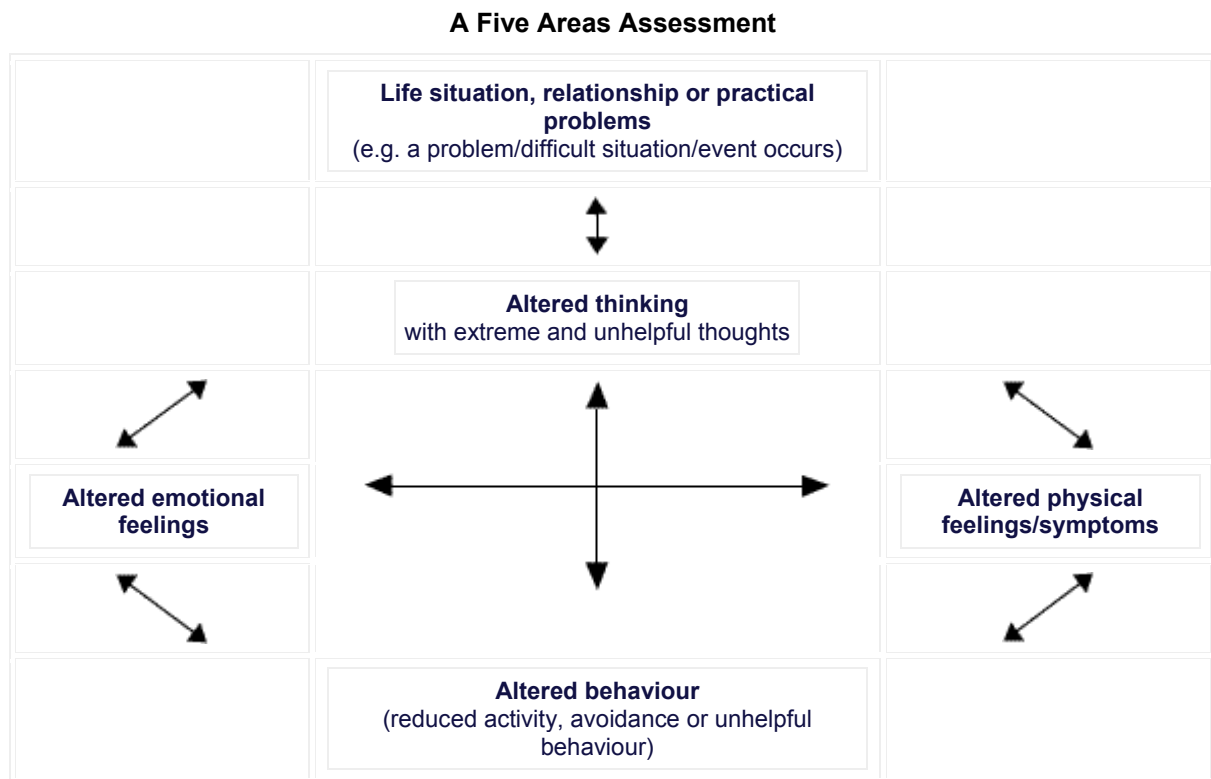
**A Five Areas Assessment**

**Life situation, relationship or practical problems**
(e.g. a problem/difficult situation/event occurs)

**Altered thinking**
with extreme and unhelpful thoughts

**Altered emotional feelings**

**Altered physical feelings/symptoms**

**Altered behaviour**
(reduced activity, avoidance or unhelpful behaviour)